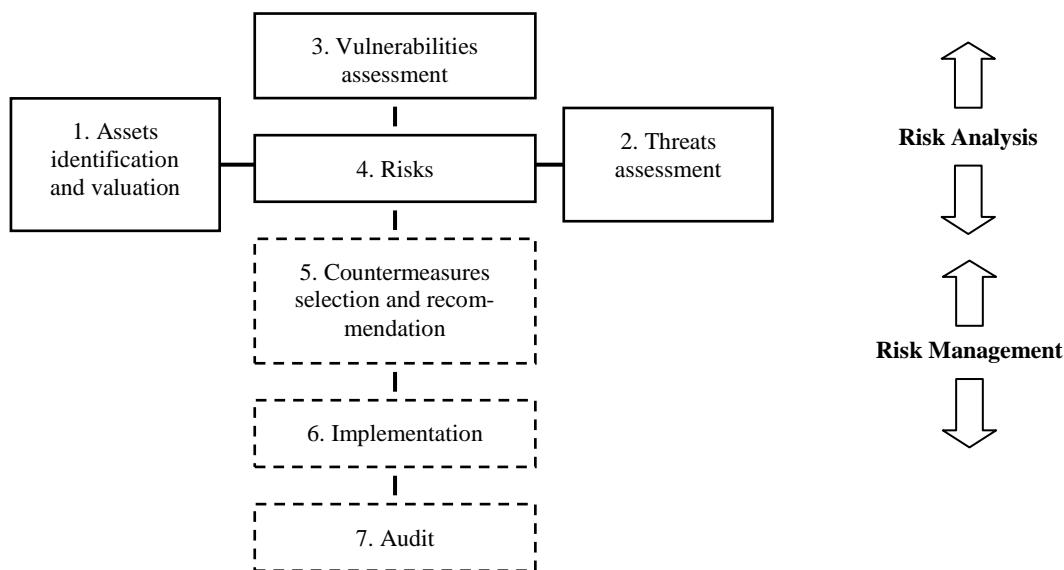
3. Vulnerabilities assessment

1. Assets identification and valuation

4. Risks

2. Threats assessment

5. Countermeasures selection and recommendation

6. Implementation

7. Audit

Risk Analysis

Risk Management